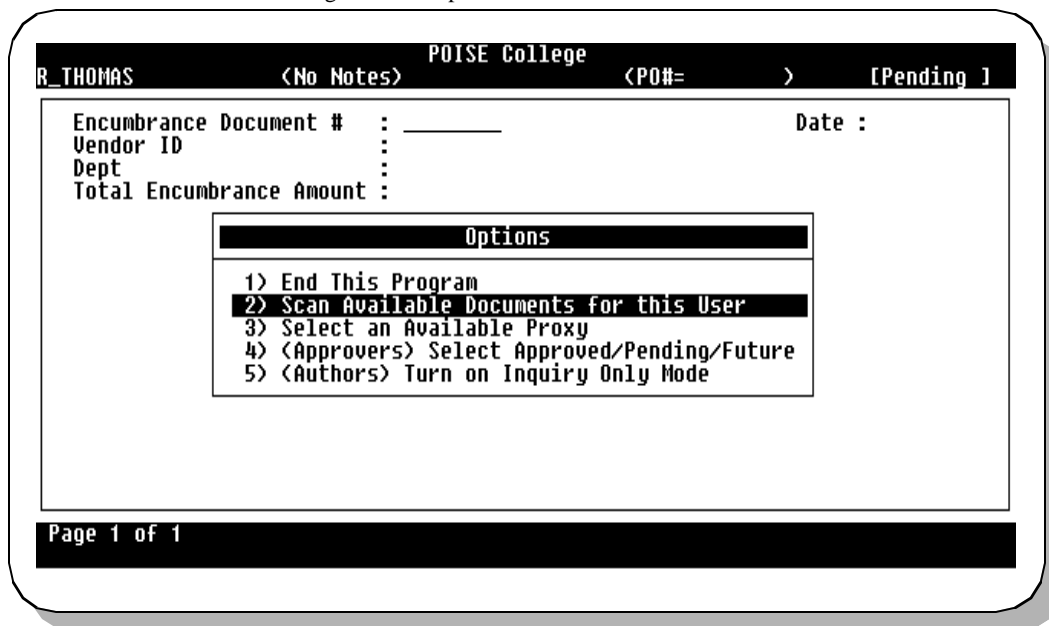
POISE College
R_THOMAS (No Notes) (PO#= ) [Pending ]

Encumbrance Document # : ________ Date :
Vendor ID :
Dept :
Total Encumbrance Amount :

Options

1) End This Program
2) Scan Available Documents for this User
3) Select an Available Proxy
4) (Approvers) Select Approved/Pending/Future
5) (Authors) Turn on Inquiry Only Mode

Page 1 of 1